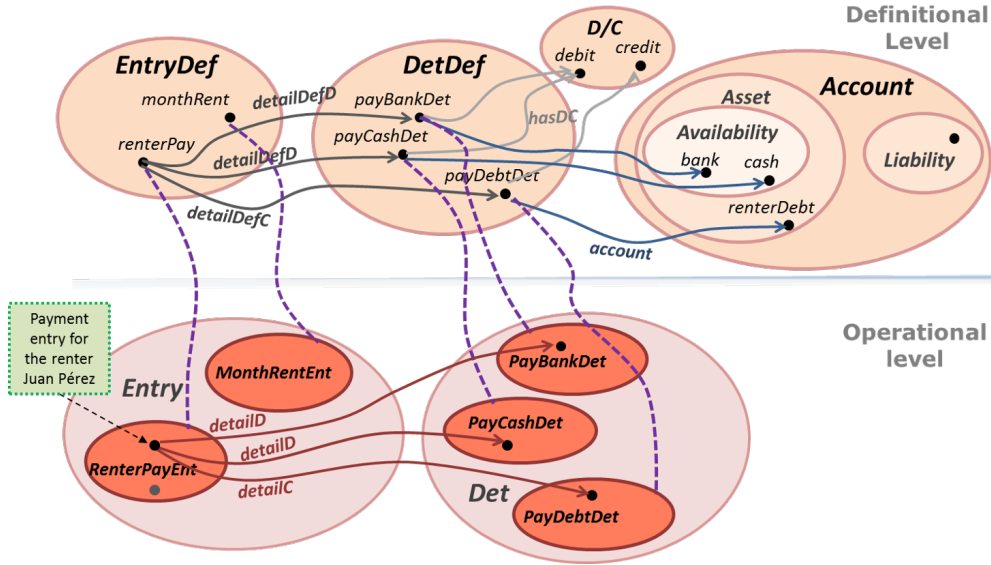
Definitional Level

EntryDef
monthRent
renterPay
detailDefD
detailDefD
detailDefC

DetDef
payBankDet
payCashDet
payDebtDet

D/C
debit
credit
hasDC

Account
Asset
Availability
bank
cash
renterDebt
Liability
account

Operational level

Payment entry for the renter Juan Pérez

Entry
MonthRentEnt
RenterPayEnt
detailD
detailD
detailC

Det
PayBankDet
PayCashDet
PayDebtDet